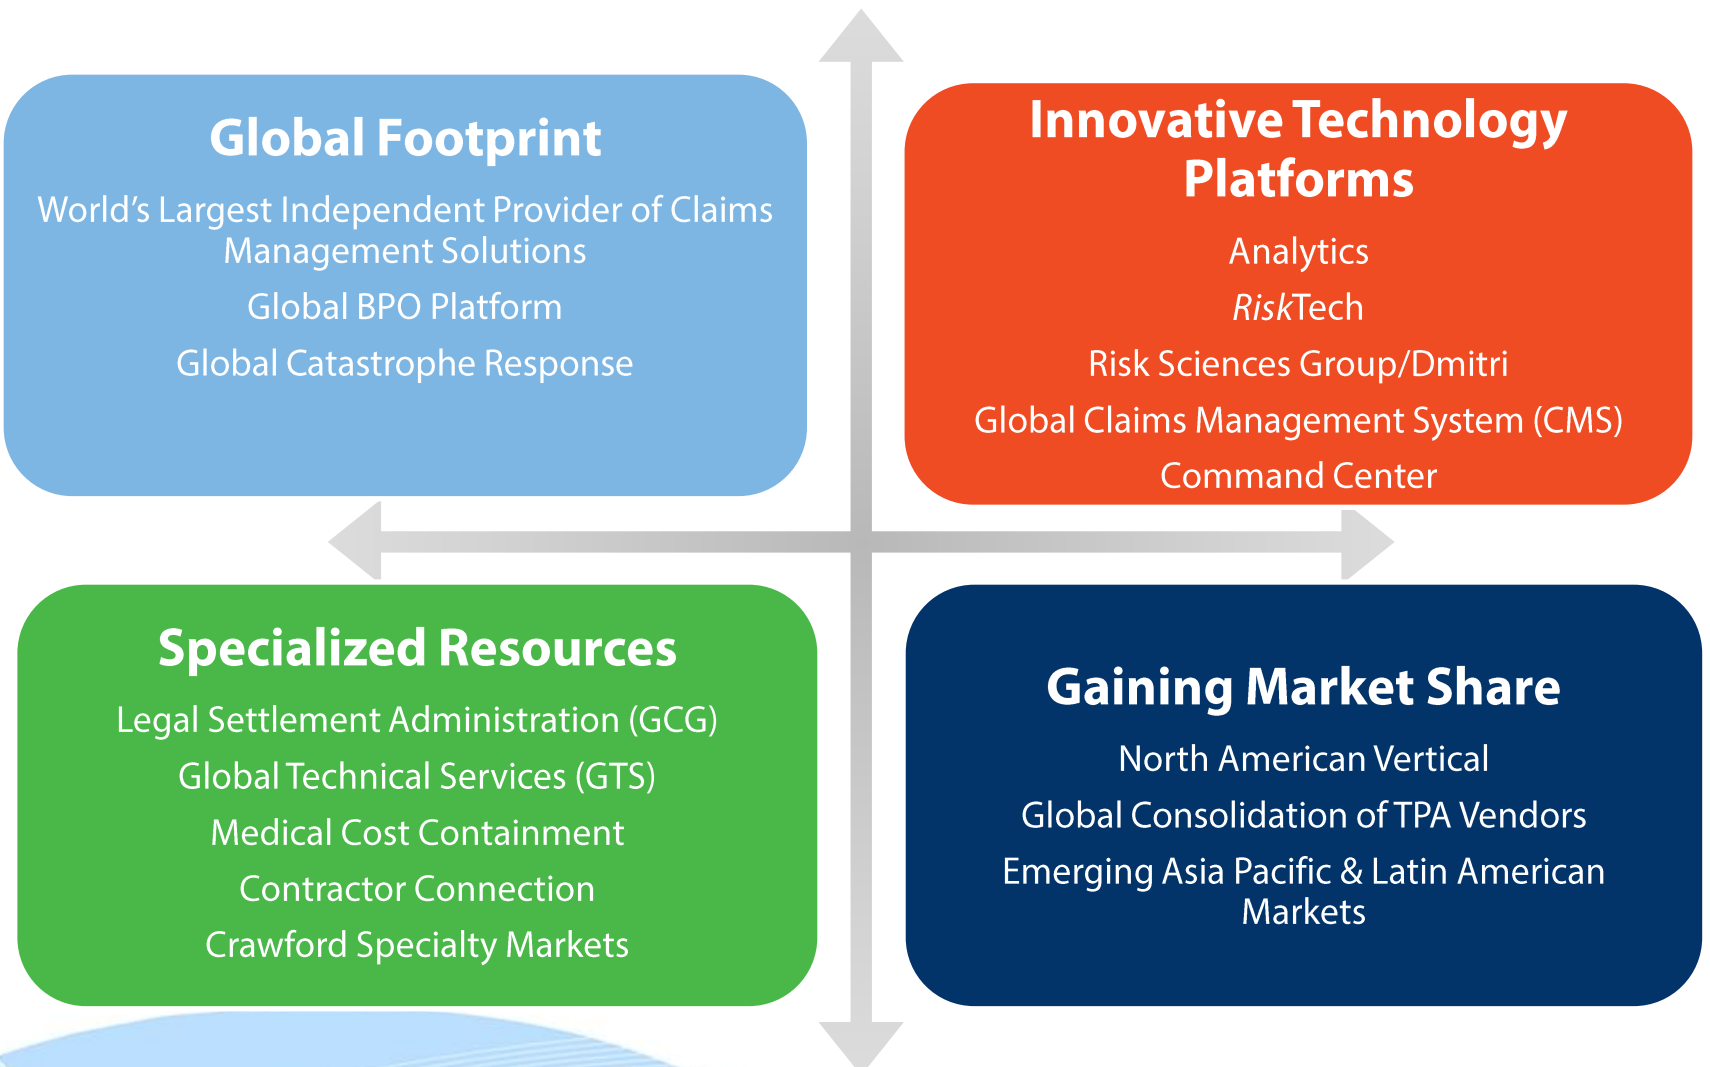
Global Footprint

World's Largest Independent Provider of Claims Management Solutions

Global BPO Platform

Global Catastrophe Response

Innovative Technology Platforms

Analytics

*Risk*Tech

Risk Sciences Group/Dmitri

Global Claims Management System (CMS)

Command Center

Specialized Resources

Legal Settlement Administration (GCG)

Global Technical Services (GTS)

Medical Cost Containment

Contractor Connection

Crawford Specialty Markets

Gaining Market Share

North American Vertical

Global Consolidation of TPA Vendors

Emerging Asia Pacific & Latin American Markets